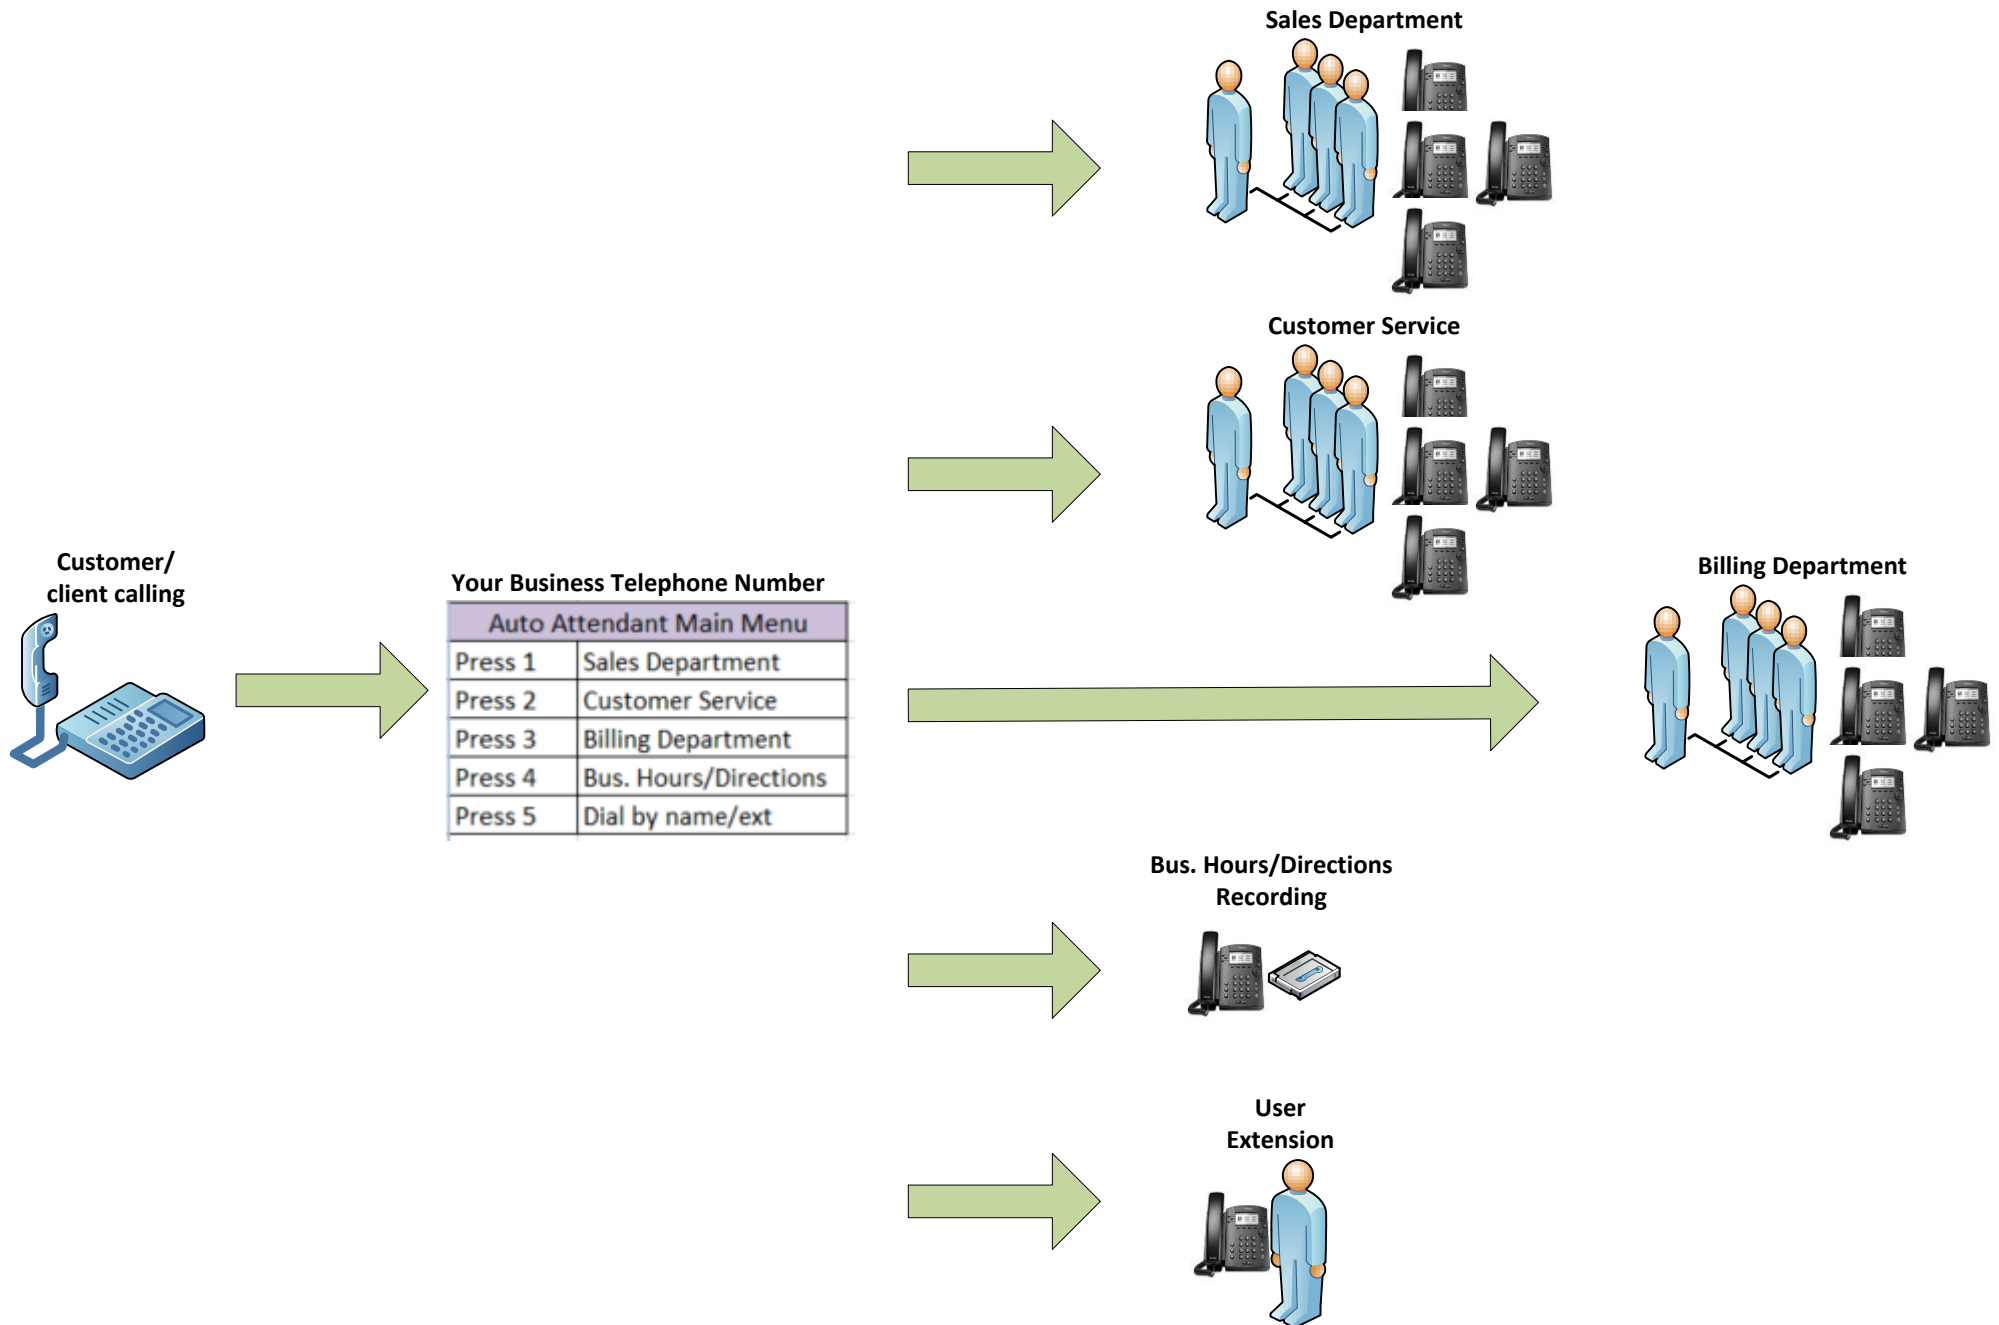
Sales Department

Customer Service

Customer/
client calling

Your Business Telephone Number

| Auto Attendant Main Menu | |
|---|---|
| Press 1 | Sales Department |
| Press 2 | Customer Service |
| Press 3 | Billing Department |
| Press 4 | Bus. Hours/Directions |
| Press 5 | Dial by name/ext |

Billing Department

Bus. Hours/Directions
Recording

User
Extension